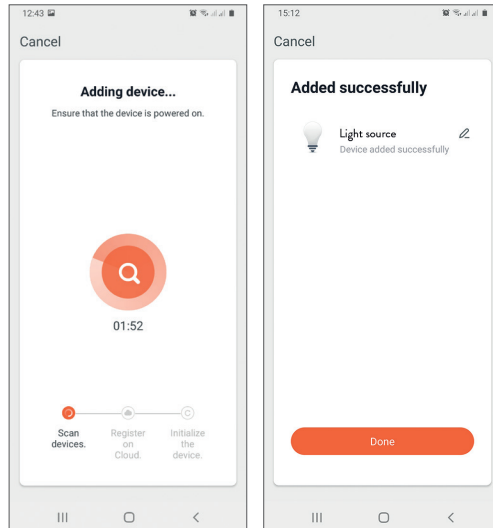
12:43

Cancel

Adding device...

Ensure that the device is powered on.

01:52

Scan devices.

Register on Cloud.

Initialize the device.

15:12

Cancel

Added successfully

Light source

Device added successfully

Done